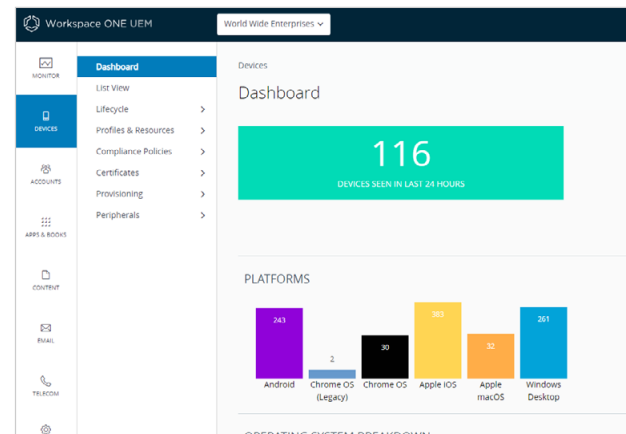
Workspace ONE UEM

World Wide Enterprises

MONITOR

DEVICES

ACCOUNTS

APPS & BOOKS

CONTENT

EMAIL

TELECOM

Dashboard
List View
Lifecycle
Profiles & Resources
Compliance Policies
Certificates
Provisioning
Peripherals

Devices

Dashboard

116
DEVICES SEEN IN LAST 24 HOURS

PLATFORMS

| 243 | 2 | 30 | 383 | 32 | 261 |
|---|---|---|---|---|---|
| Android | Chrome OS (Legacy) | Chrome OS | Apple iOS | Apple macOS | Windows Desktop |

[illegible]